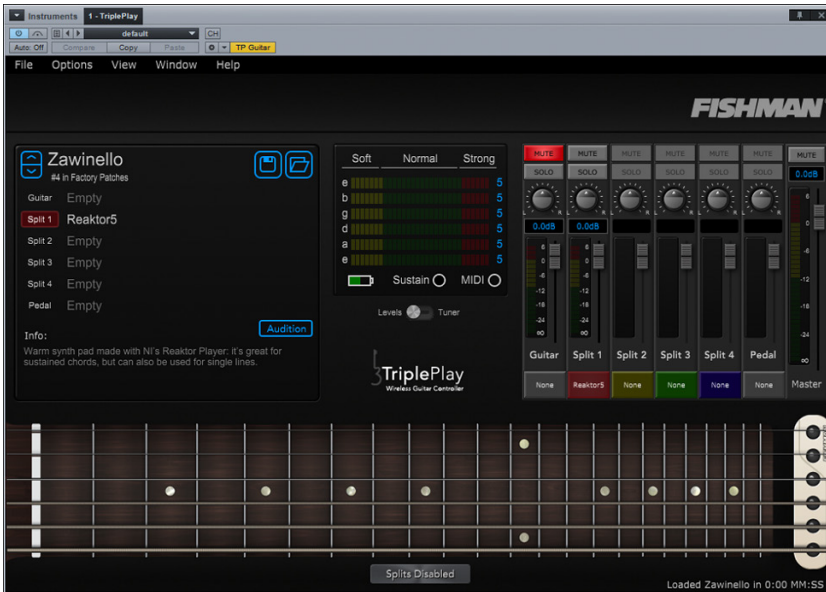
Instruments 1 - TriplePlay
default
CH
Auto: Off Compare Copy Paste
TP Guitar
File Options View Window Help
FISHMAN

Zawinello
#4 in Factory Patches
Guitar Empty
Split 1 Reaktor5
Split 2 Empty
Split 3 Empty
Split 4 Empty
Pedal Empty
Info:
Audition
Warm synth pad made with NI's Reaktor Player: it's great for sustained chords, but can also be used for single lines.

Soft Normal Strong
e 5
b 5
g 5
d 5
a 5
e 5
Sustain MIDI
Levels Tuner

TriplePlay
Wireless Guitar Controller

MUTE MUTE MUTE MUTE MUTE MUTE MUTE
SOLO SOLO SOLO SOLO SOLO SOLO
0.0dB 0.0dB 0.0dB
6 0 -6 -12 -18 -24 ∞
Guitar Split 1 Split 2 Split 3 Split 4 Pedal Master
None Reaktor5 None None None None

Splits Disabled
Loaded Zawinello in 0:00 MM:SS